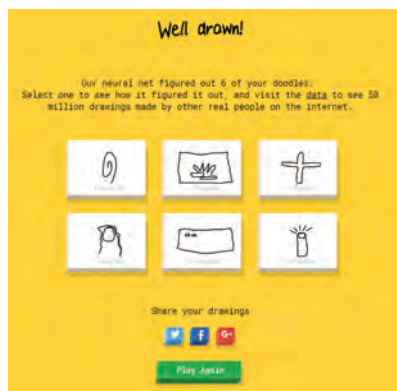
Well drawn!

Our neural net figured out 6 of your doodles. Select one to see how it figured it out, and visit the data to see 50 million drawings made by other real people on the internet.

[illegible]

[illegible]

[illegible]

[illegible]

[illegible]

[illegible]

Share your drawings

Play Again